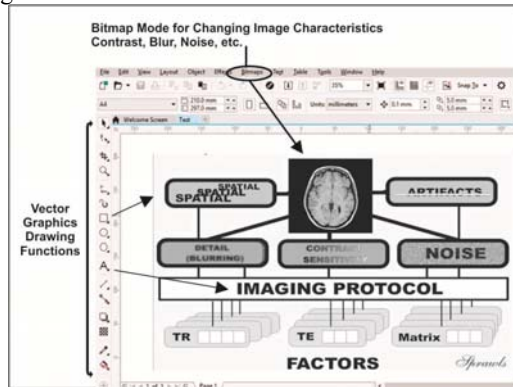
Bitmap Mode for Changing Image Characteristics
Contrast, Blur, Noise, etc.

File Edit View Layout Object Effects Bitmaps Text Table Tools Window Help

A4

Units: millimeters

Welcome Screen Test

Vector Graphics Drawing Functions

SPATIAL
SPATIAL

ARTIFACTS

DETAIL (BLURRING)

CONTRAST SENSITIVITY

NOISE

IMAGING PROTOCOL

TR

TE

Matrix

FACTORS

Sprawls

Page 1